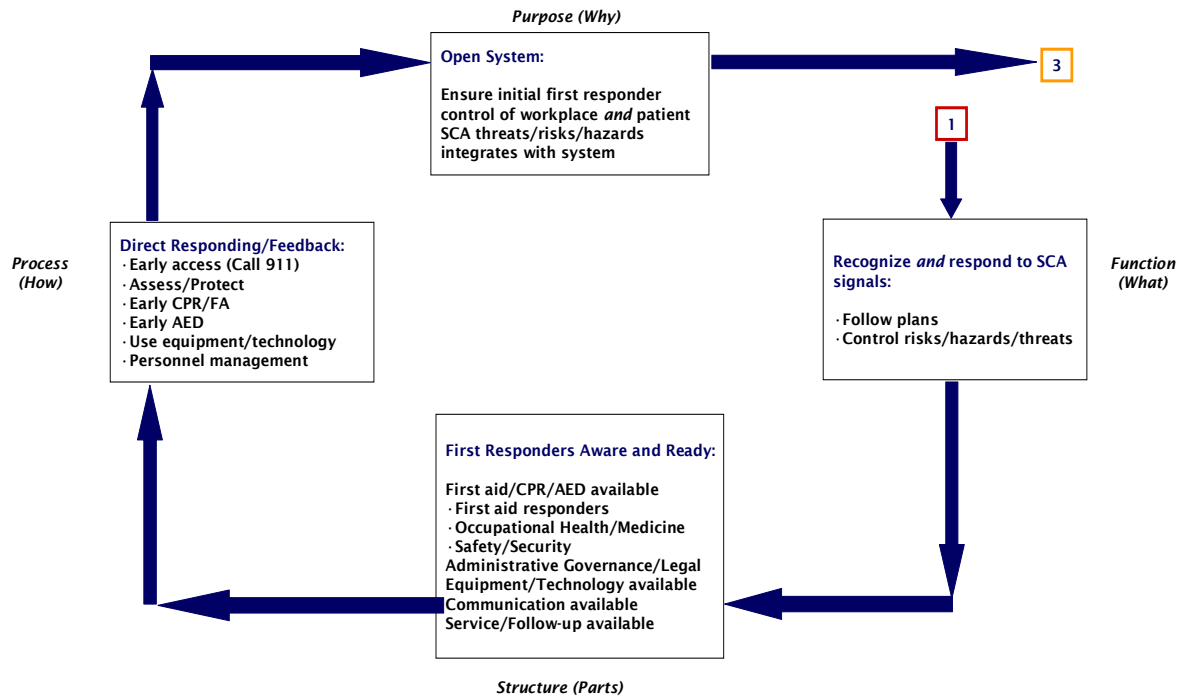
Purpose (Why)

Open System:

Ensure initial first responder control of workplace *and* patient SCA threats/risks/hazards integrates with system

3

1

Process (How)

Direct Responding/Feedback:
· Early access (Call 911)
· Assess/Protect
· Early CPR/FA
· Early AED
· Use equipment/technology
· Personnel management

Recognize *and* respond to SCA signals:

· Follow plans
· Control risks/hazards/threats

Function (What)

First Responders Aware and Ready:

First aid/CPR/AED available
· First aid responders
· Occupational Health/Medicine
· Safety/Security
Administrative Governance/Legal
Equipment/Technology available
Communication available
Service/Follow-up available

Structure (Parts)